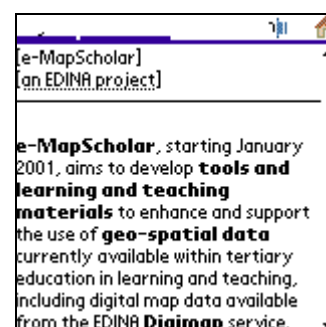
[e-MapScholar]
[an EDINA project]

e-MapScholar, starting January 2001, aims to develop tools and learning and teaching materials to enhance and support the use of geo-spatial data currently available within tertiary education in learning and teaching, including digital map data available from the EDINA Digimap service.